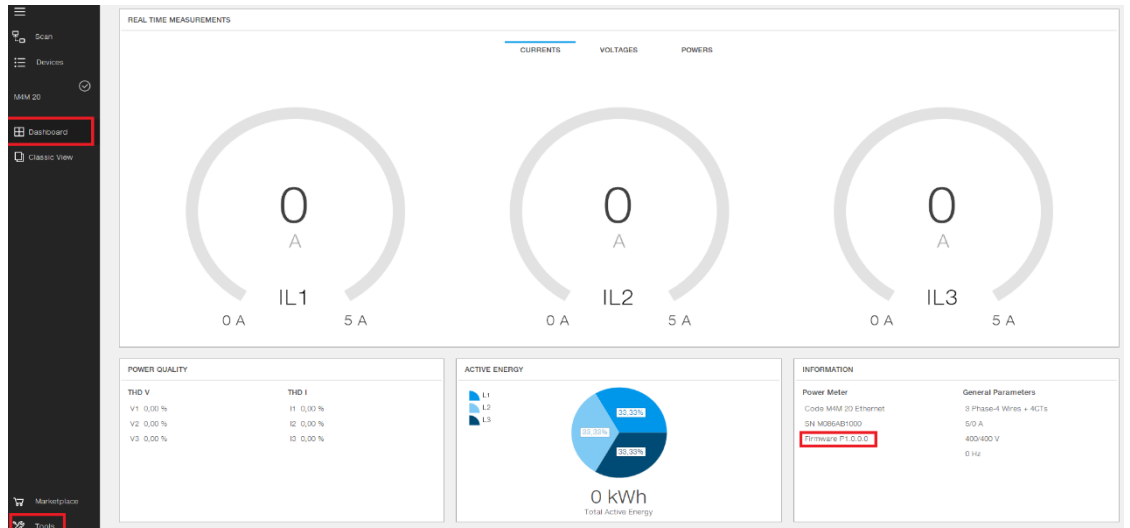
Scan
Devices
M4M 20
Dashboard
Classic View
Marketplace
Tools

REAL TIME MEASUREMENTS

CURRENTS VOLTAGES POWERS

0
A
IL1
0 A 5 A

0
A
IL2
0 A 5 A

0
A
IL3
0 A 5 A

POWER QUALITY

| THD V | THD I |
|---|---|
| V1 0,00 % | I1 0,00 % |
| V2 0,00 % | I2 0,00 % |
| V3 0,00 % | I3 0,00 % |

ACTIVE ENERGY

L1
L2
L3

33,33%
33,33%
33,33%

0 kWh
Total Active Energy

INFORMATION

| Power Meter | General Parameters |
|---|---|
| Code M4M 20 Ethernet | 3 Phase-4 Wires + 4CTs |
| SN M086AB1000 | 5/0 A |
| Firmware P1.0.0.0 | 400/400 V |
| | 0 Hz |